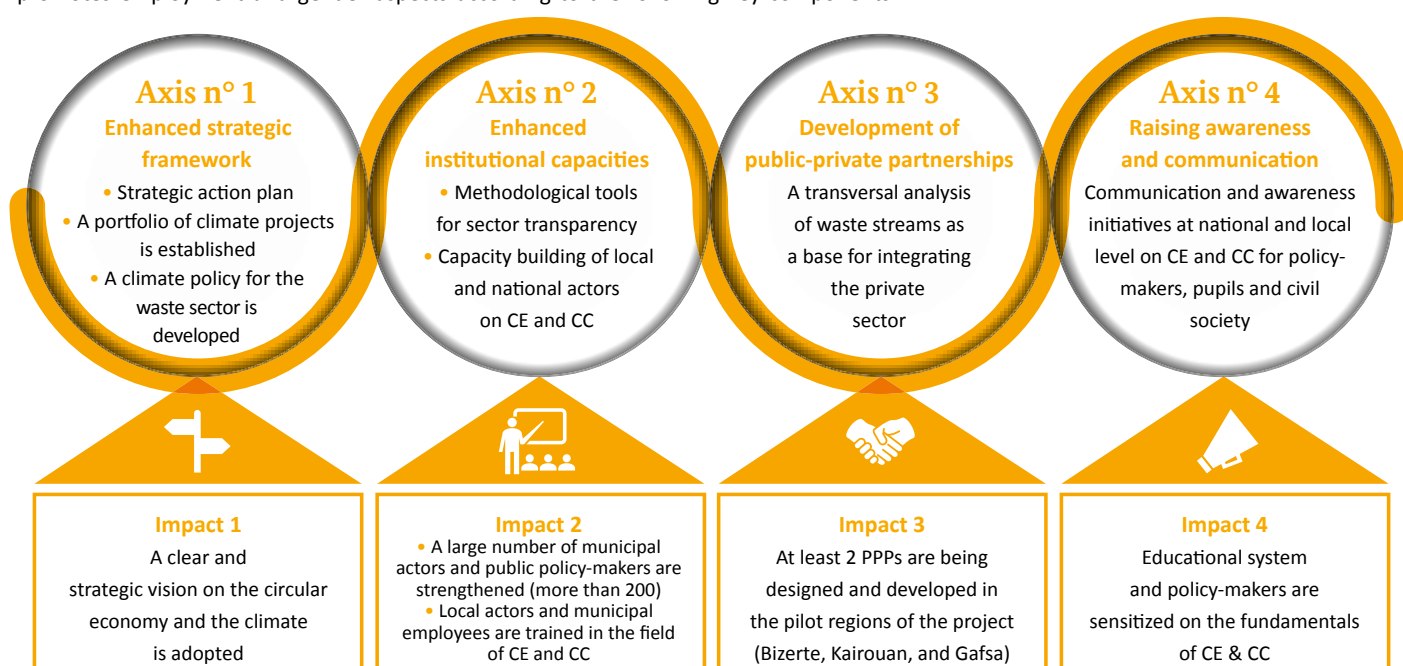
Axis n° 1
Enhanced strategic framework
• Strategic action plan
• A portfolio of climate projects is established
• A climate policy for the waste sector is developed

Axis n° 2
Enhanced institutional capacities
• Methodological tools for sector transparency
• Capacity building of local and national actors on CE and CC

Axis n° 3
Development of public-private partnerships
A transversal analysis of waste streams as a base for integrating the private sector

Axis n° 4
Raising awareness and communication
Communication and awareness initiatives at national and local level on CE and CC for policy-makers, pupils and civil society

Impact 1
A clear and strategic vision on the circular economy and the climate is adopted

Impact 2
• A large number of municipal actors and public policy-makers are strengthened (more than 200)
• Local actors and municipal employees are trained in the field of CE and CC

Impact 3
At least 2 PPPs are being designed and developed in the pilot regions of the project (Bizerte, Kairouan, and Gafsa)

Impact 4
Educational system and policy-makers are sensitized on the fundamentals of CE & CC